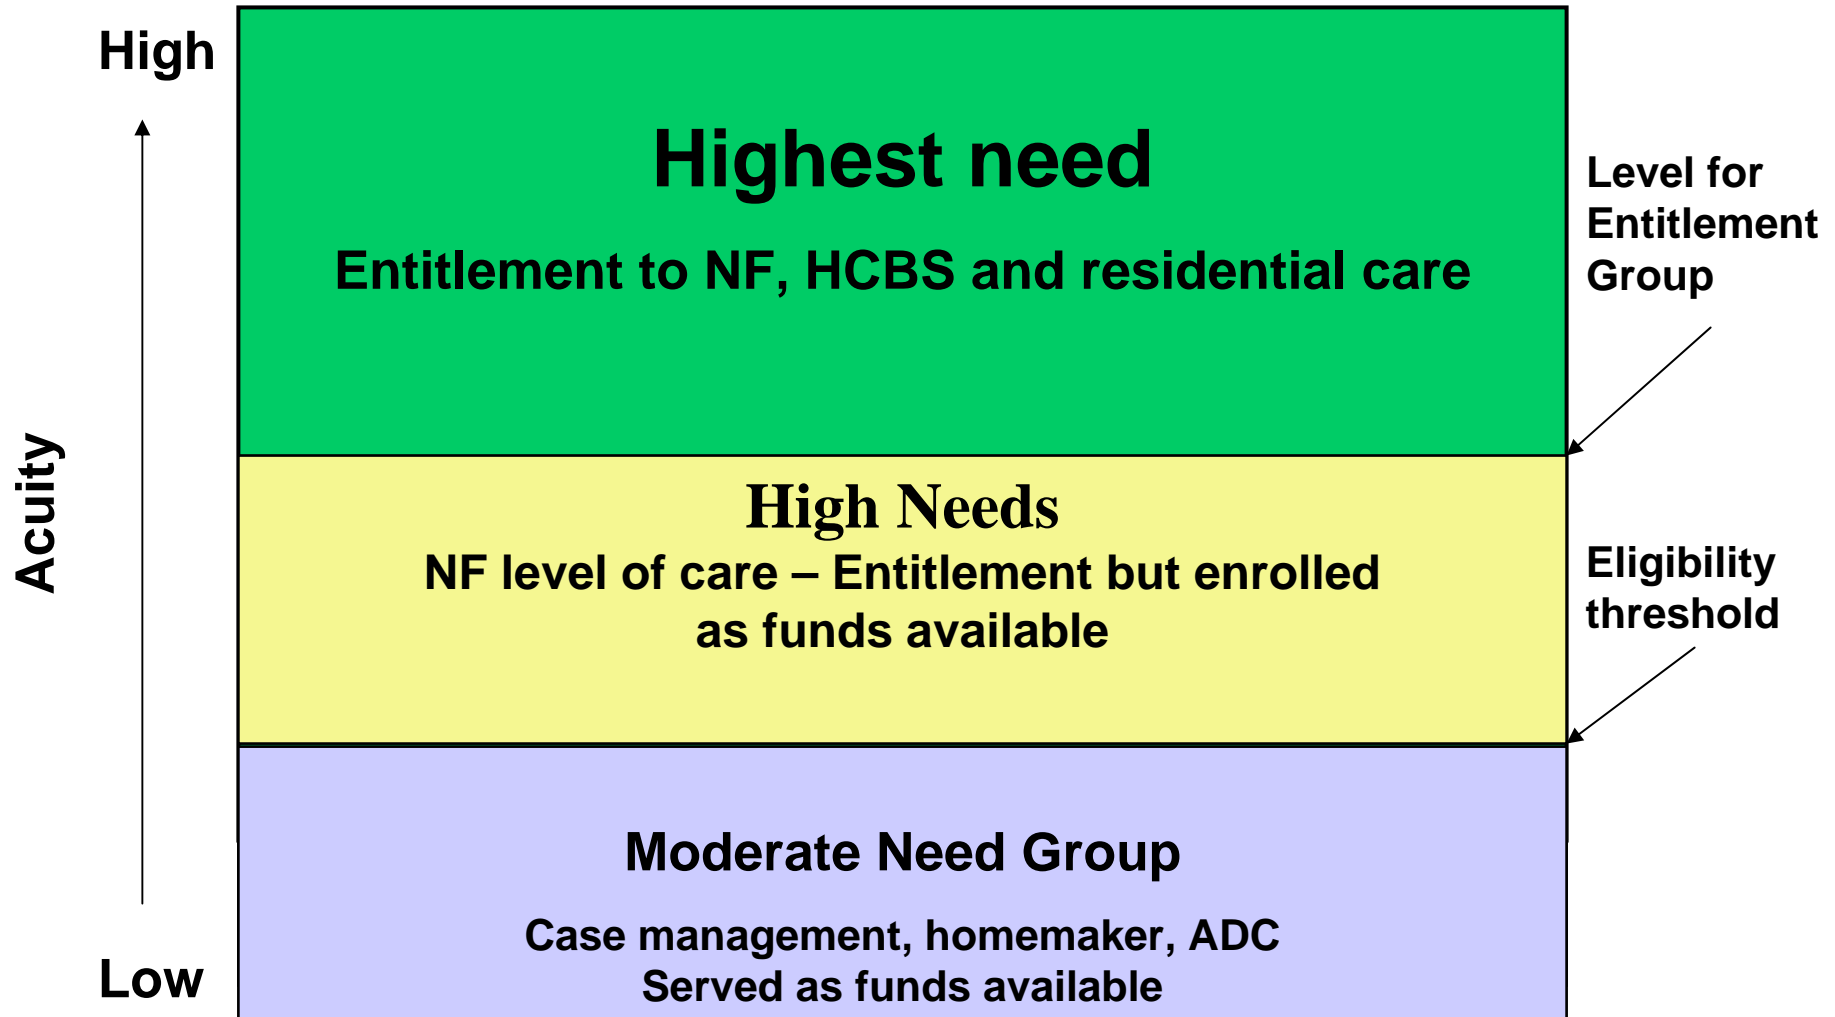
High

Acuity

Low

Highest need

Entitlement to NF, HCBS and residential care

Level for Entitlement Group

High Needs

NF level of care – Entitlement but enrolled as funds available

Eligibility threshold

Moderate Need Group

Case management, homemaker, ADC
Served as funds available